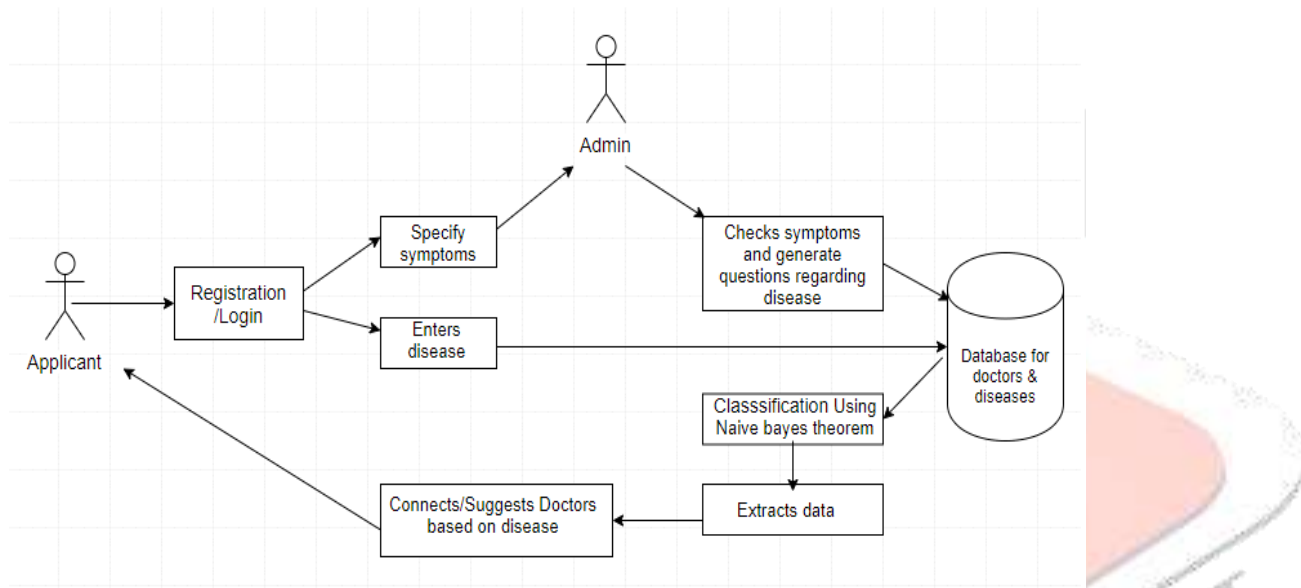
Admin

Applicant

Registration /Login

Specify symptoms

Enters disease

Checks symptoms and generate questions regarding disease

Database for doctors & diseases

Classsification Using Naive bayes theorem

Extracts data

Connects/Suggests Doctors based on disease